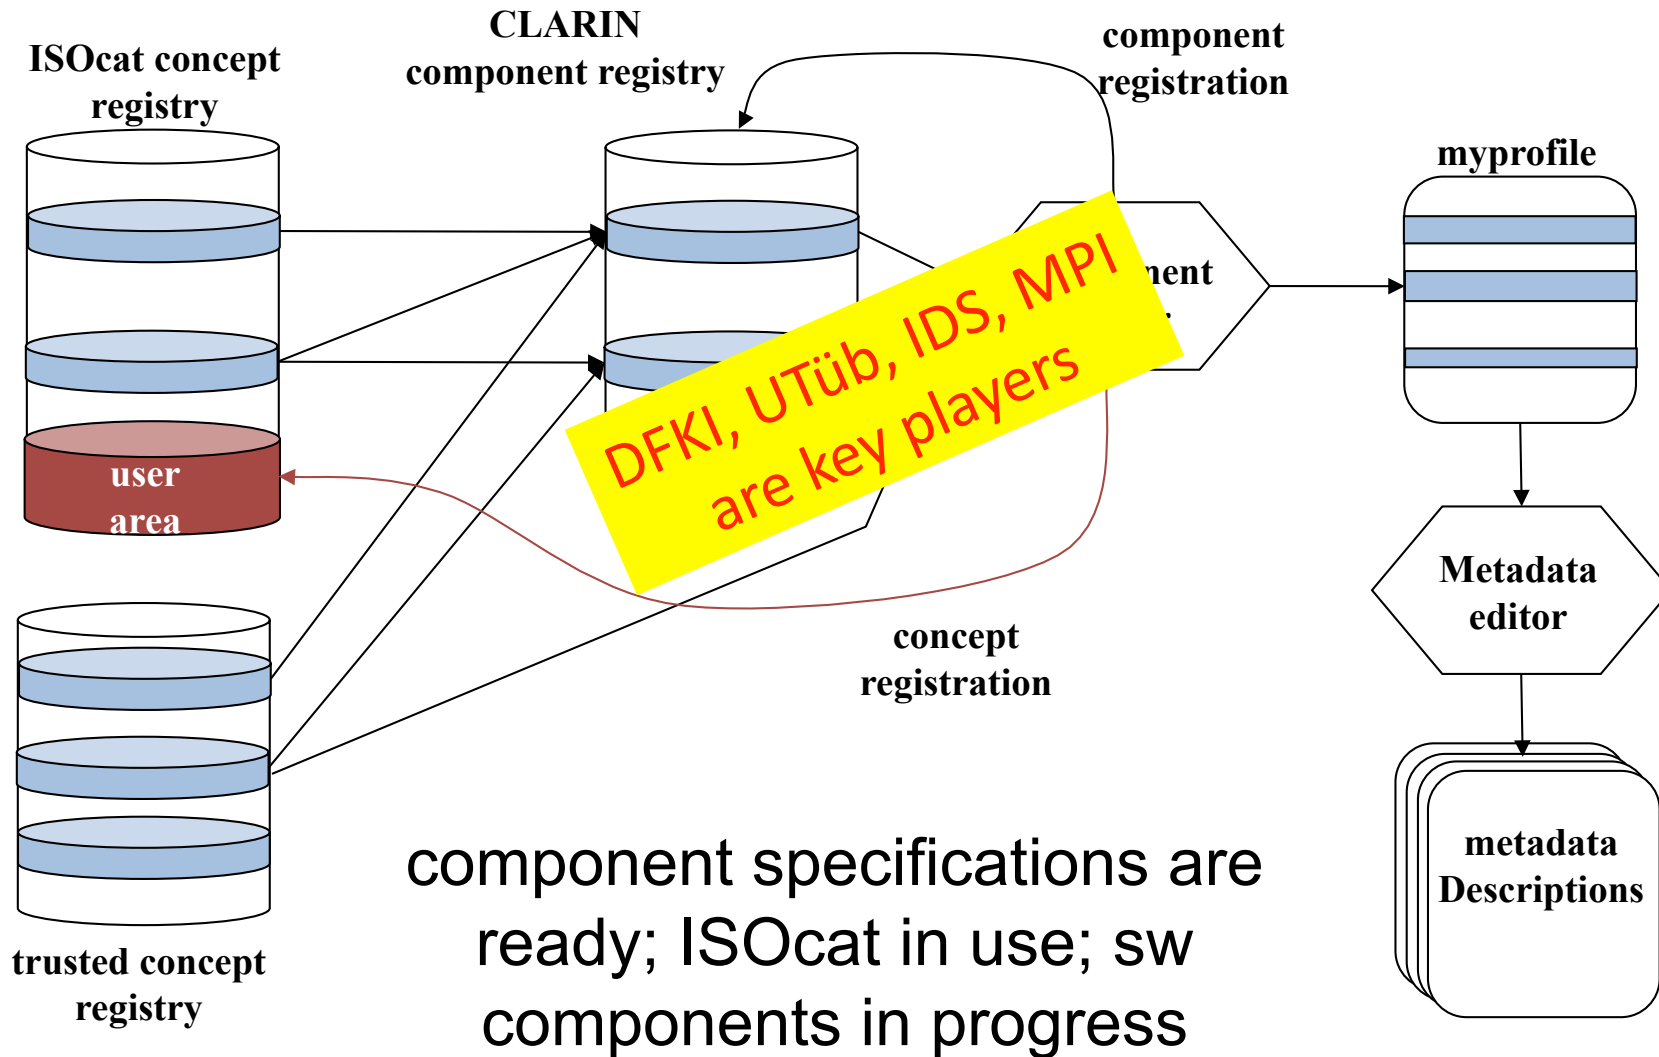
CLARIN component registry

ISOcat concept registry

component registration

myprofile

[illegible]nent

user area

DFKI, UTüb, IDS, MPI are key players

Metadata editor

concept registration

metadata Descriptions

trusted concept registry

component specifications are ready; ISOcat in use; sw components in progress